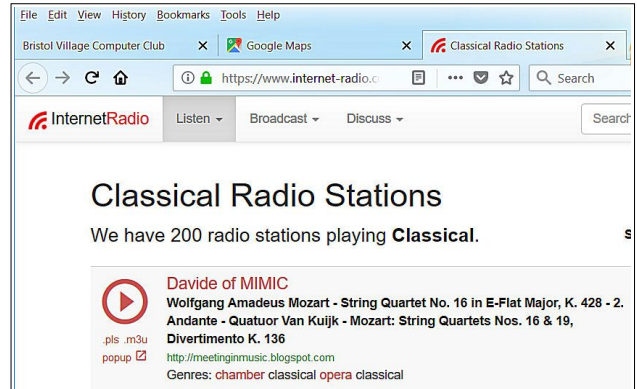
File Edit View History Bookmarks Tools Help

Bristol Village Computer Club ✕ Google Maps ✕ Classical Radio Stations ✕

https://www.internet-radio.c

Search

InternetRadio Listen Broadcast Discuss Search

Classical Radio Stations

We have 200 radio stations playing **Classical**.

s

Davide of MIMIC

**Wolfgang Amadeus Mozart - String Quartet No. 16 in E-Flat Major, K. 428 - 2. Andante - Quatuor Van Kuijk - Mozart: String Quartets Nos. 16 & 19, Divertimento K. 136**

.pls .m3u
popup

http://meetinginmusic.blogspot.com

Genres: chamber classical opera classical